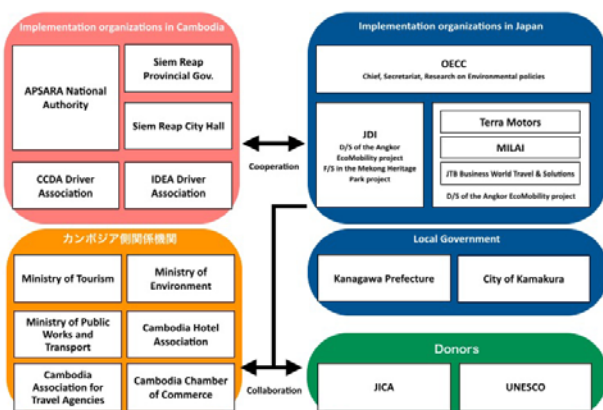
Implementation organizations in Cambodia

APSARA National Authority

Siem Reap Provincial Gov.

Siem Reap City Hall

CCDA Driver Association

IDEA Driver Association

Cooperation

Implementation organizations in Japan

OECC
Chief, Secretariat, Research on Environmental policies

JDI
D/S of the Angkor EcoMobility project
F/S in the Mekong Heritage Park project

Terra Motors

MILAI

JTB Business World Travel & Solutions

D/S of the Angkor EcoMobility project

カンボジア側関係機関

Ministry of Tourism

Ministry of Environment

Ministry of Public Works and Transport

Cambodia Hotel Association

Cambodia Association for Travel Agencies

Cambodia Chamber of Commerce

Collaboration

Local Government

Kanagawa Prefecture

City of Kamakura

Donors

JICA

UNESCO